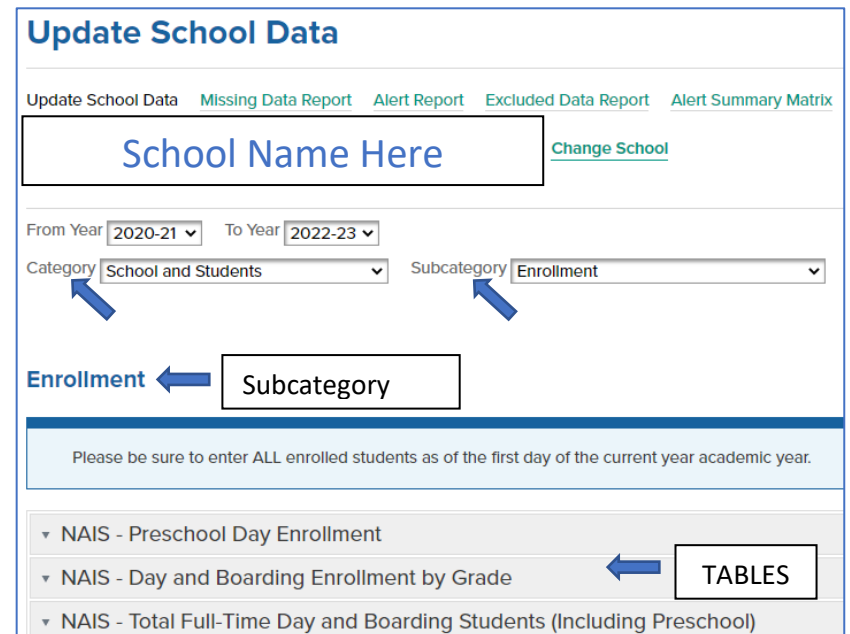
Update School Data

Update School Data Missing Data Report Alert Report Excluded Data Report Alert Summary Matrix

School Name Here

Change School

From Year 2020-21 To Year 2022-23

Category School and Students

Subcategory Enrollment

Enrollment

Subcategory

Please be sure to enter ALL enrolled students as of the first day of the current year academic year.

NAIS - Preschool Day Enrollment

NAIS - Day and Boarding Enrollment by Grade

TABLES

NAIS - Total Full-Time Day and Boarding Students (Including Preschool)